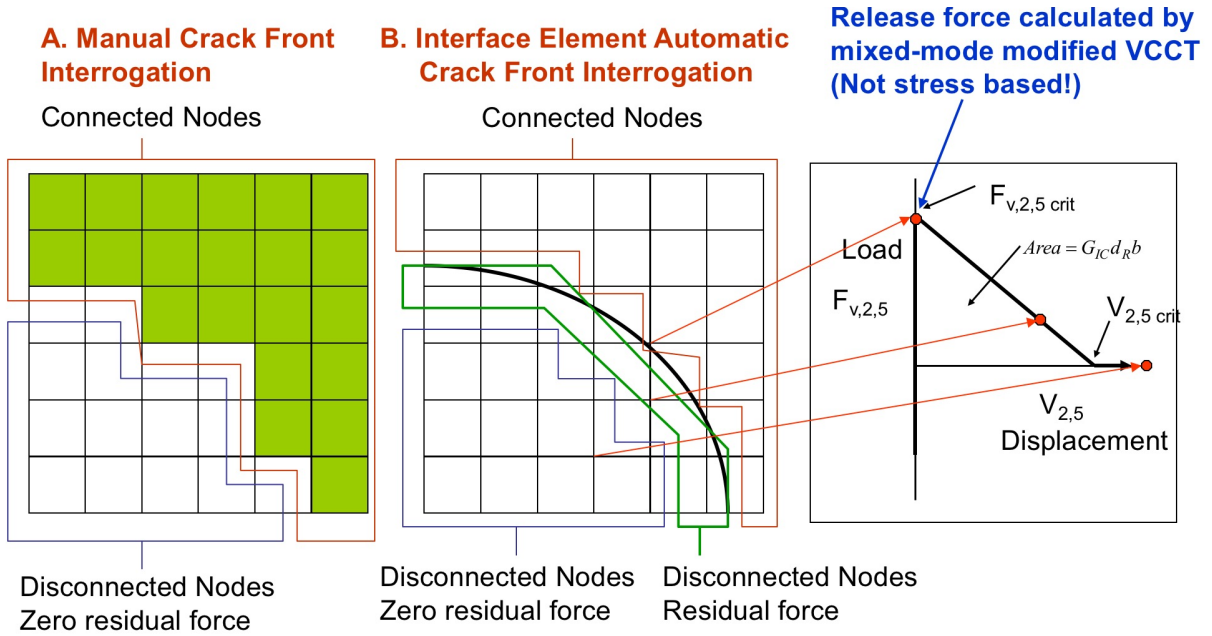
A. Manual Crack Front Interrogation

B. Interface Element Automatic Crack Front Interrogation

Release force calculated by mixed-mode modified VCCT (Not stress based!)

Connected Nodes

Connected Nodes

$F_{v,2,5\ crit}$

Load

$Area = G_{IC} d_R b$

$F_{v,2,5}$

$V_{2,5\ crit}$

$V_{2,5}$

Displacement

Disconnected Nodes
Zero residual force

Disconnected Nodes
Zero residual force

Disconnected Nodes
Residual force